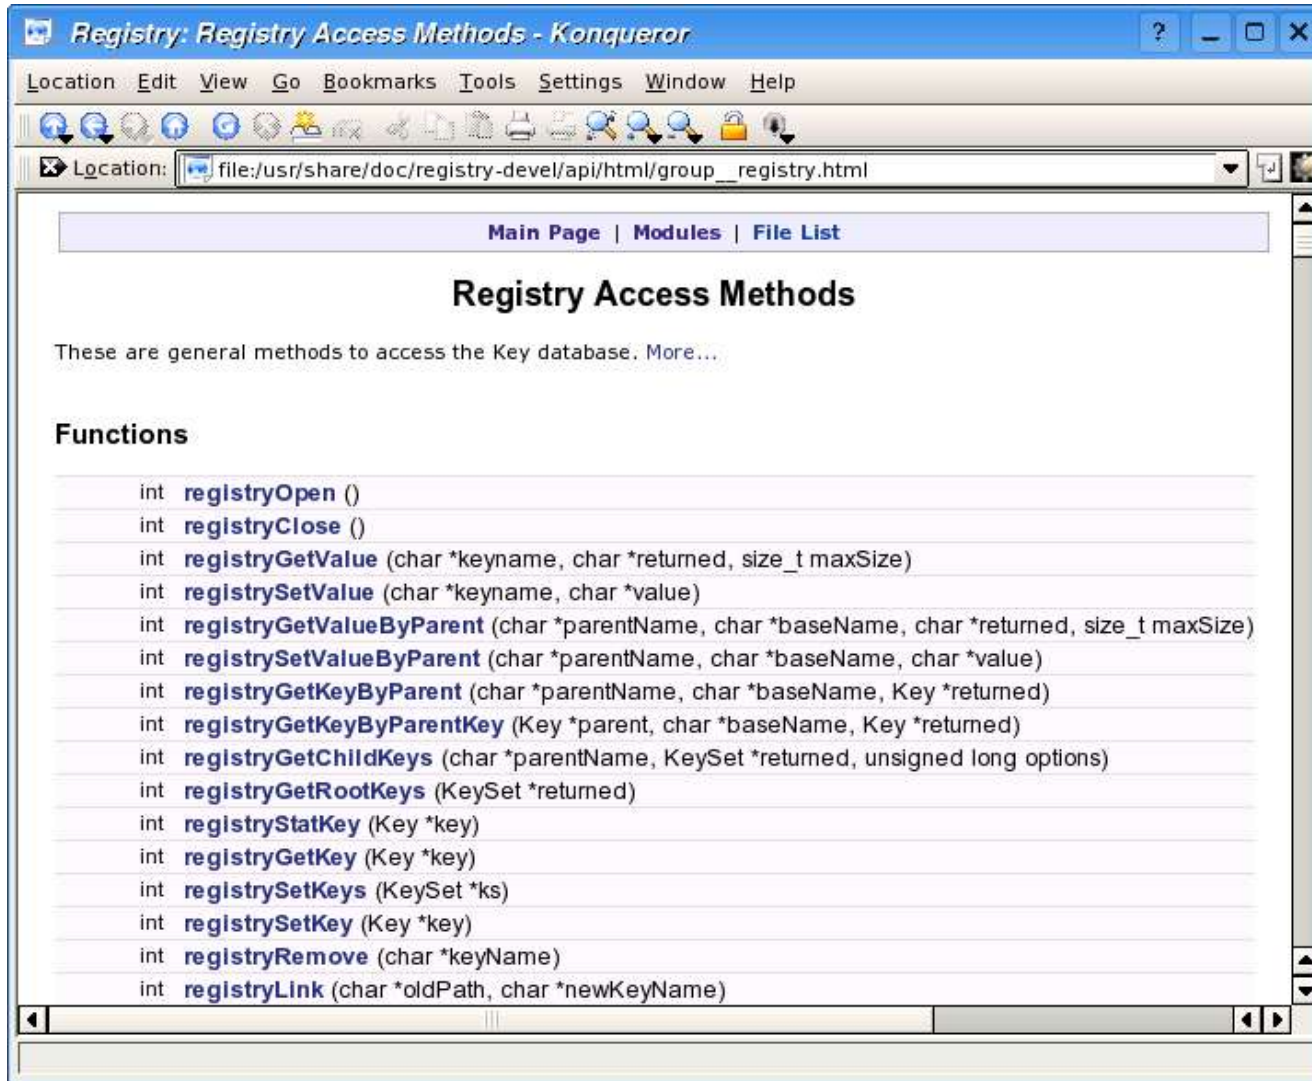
Registry: Registry Access Methods - Konqueror

Location Edit View Go Bookmarks Tools Settings Window Help

Location: file:/usr/share/doc/registry-devel/api/html/group__registry.html

Main Page | Modules | File List

Registry Access Methods

These are general methods to access the Key database. More...

Functions

| | |
|---|---|
| int | registryOpen () |
| int | registryClose () |
| int | registryGetValue (char *keyname, char *returned, size_t maxSize) |
| int | registrySetValue (char *keyname, char *value) |
| int | registryGetValueByParent (char *parentName, char *baseName, char *returned, size_t maxSize) |
| int | registrySetValueByParent (char *parentName, char *baseName, char *value) |
| int | registryGetKeyByParent (char *parentName, char *baseName, Key *returned) |
| int | registryGetKeyByParentKey (Key *parent, char *baseName, Key *returned) |
| int | registryGetChildKeys (char *parentName, KeySet *returned, unsigned long options) |
| int | registryGetRootKeys (KeySet *returned) |
| int | registryStatKey (Key *key) |
| int | registryGetKey (Key *key) |
| int | registrySetKeys (KeySet *ks) |
| int | registrySetKey (Key *key) |
| int | registryRemove (char *keyName) |
| int | registryLink (char *oldPath, char *newKeyName) |